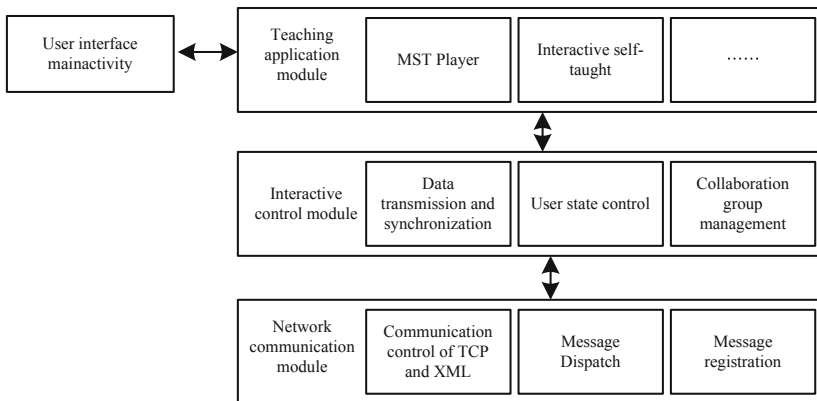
User interface mainactivity

Teaching application module

MST Player

Interactive self-taught

……

Interactive control module

Data transmission and synchronization

User state control

Collaboration group management

Network communication module

Communication control of TCP and XML

Message Dispatch

Message registration